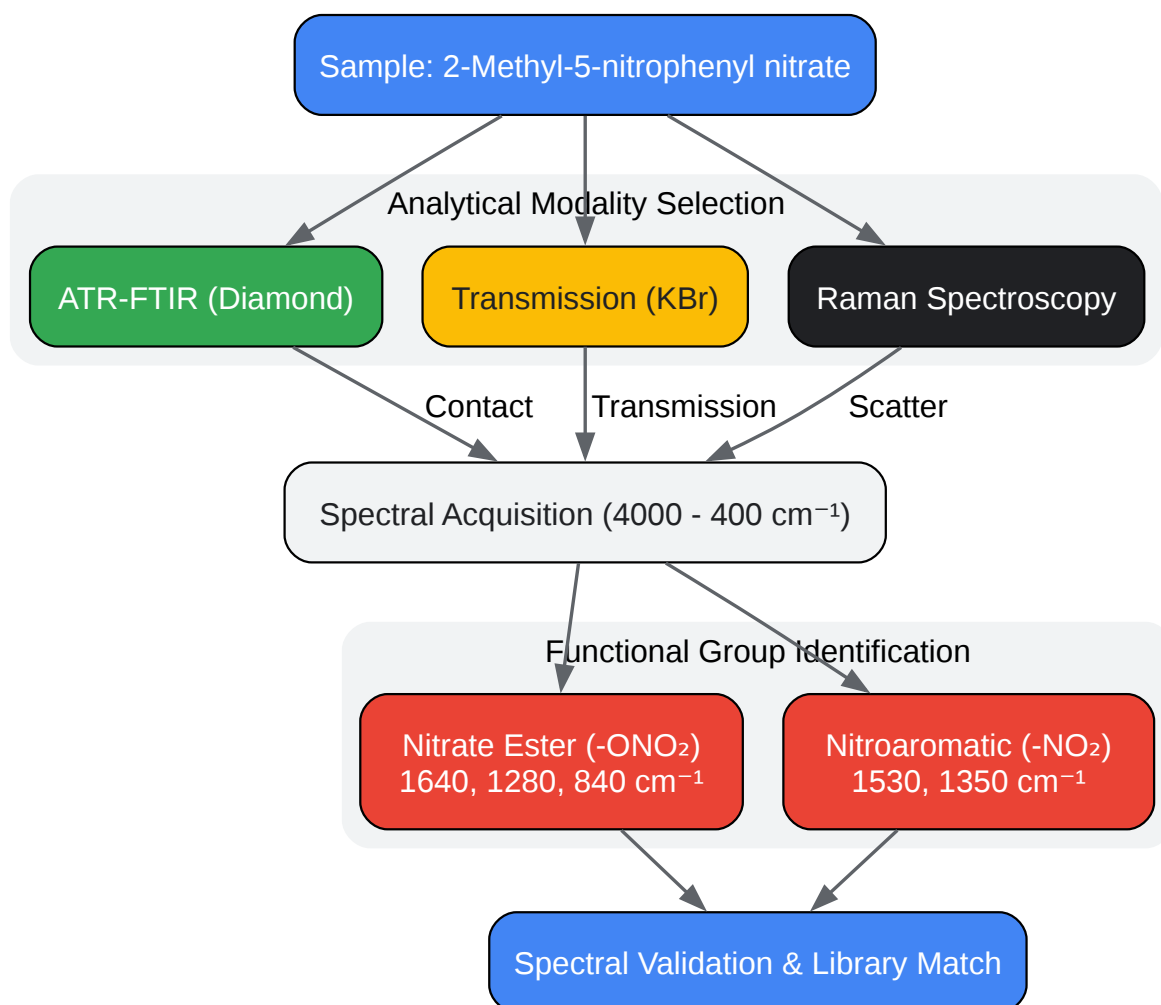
Sample: 2-Methyl-5-nitrophenyl nitrate

Analytical Modality Selection

ATR-FTIR (Diamond)

Transmission (KBr)

Raman Spectroscopy

Contact

Transmission

Scatter

Spectral Acquisition (4000 - 400 cm$^{-1}$)

Functional Group Identification

Nitrate Ester (-ONO$_2$)
1640, 1280, 840 cm$^{-1}$

Nitroaromatic (-NO$_2$)
1530, 1350 cm$^{-1}$

Spectral Validation & Library Match